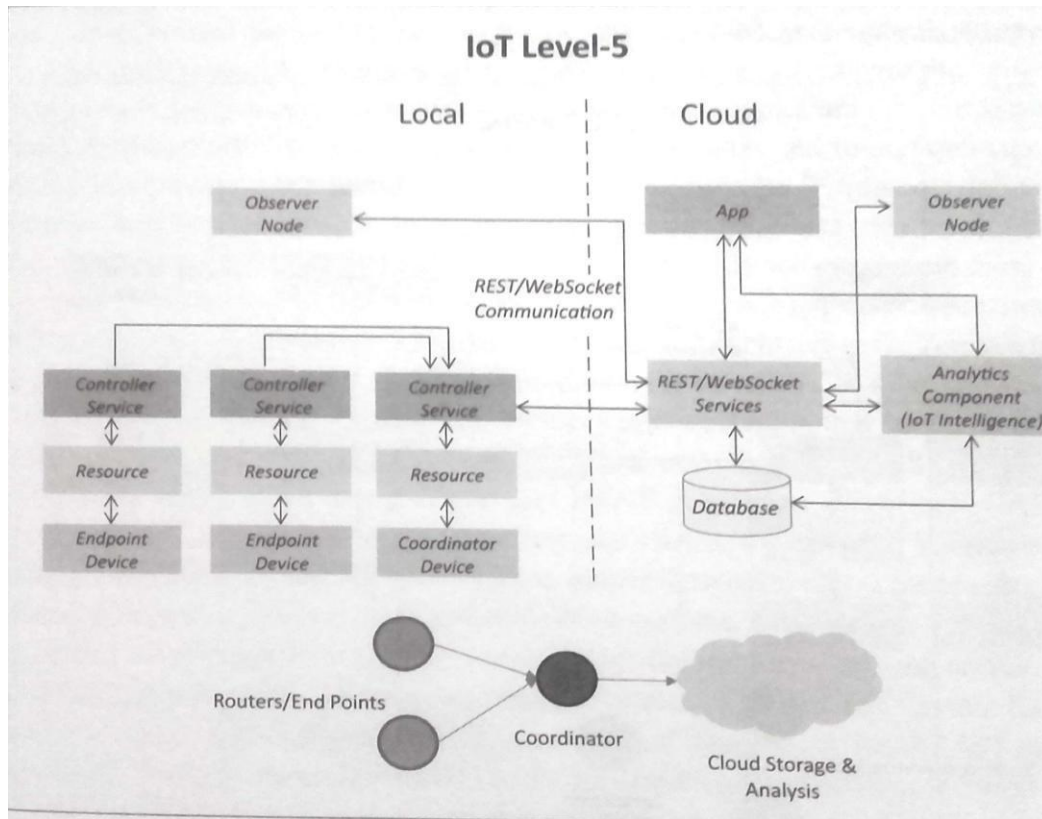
IoT Level-5

Local

Cloud

Observer Node

App

Observer Node

REST/WebSocket Communication

Controller Service

Controller Service

Controller Service

REST/WebSocket Services

Analytics Component (IoT Intelligence)

Resource

Resource

Resource

Database

Endpoint Device

Endpoint Device

Coordinator Device

Routers/End Points

Coordinator

Cloud Storage & Analysis